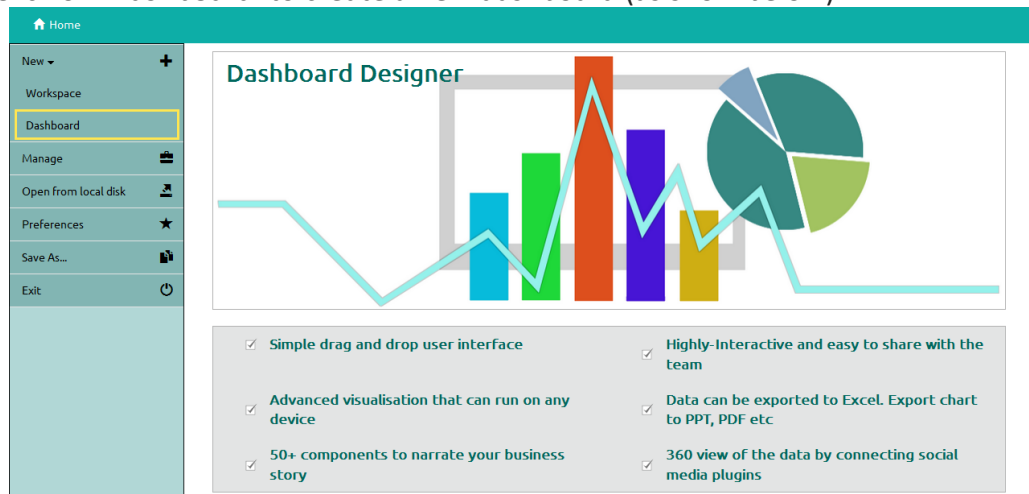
Home

New

Workspace

Dashboard

Manage

Open from local disk

Preferences

Save As...

Exit

Dashboard Designer

Simple drag and drop user interface

Highly-Interactive and easy to share with the team

Advanced visualisation that can run on any device

Data can be exported to Excel. Export chart to PPT, PDF etc

50+ components to narrate your business story

360 view of the data by connecting social media plugins